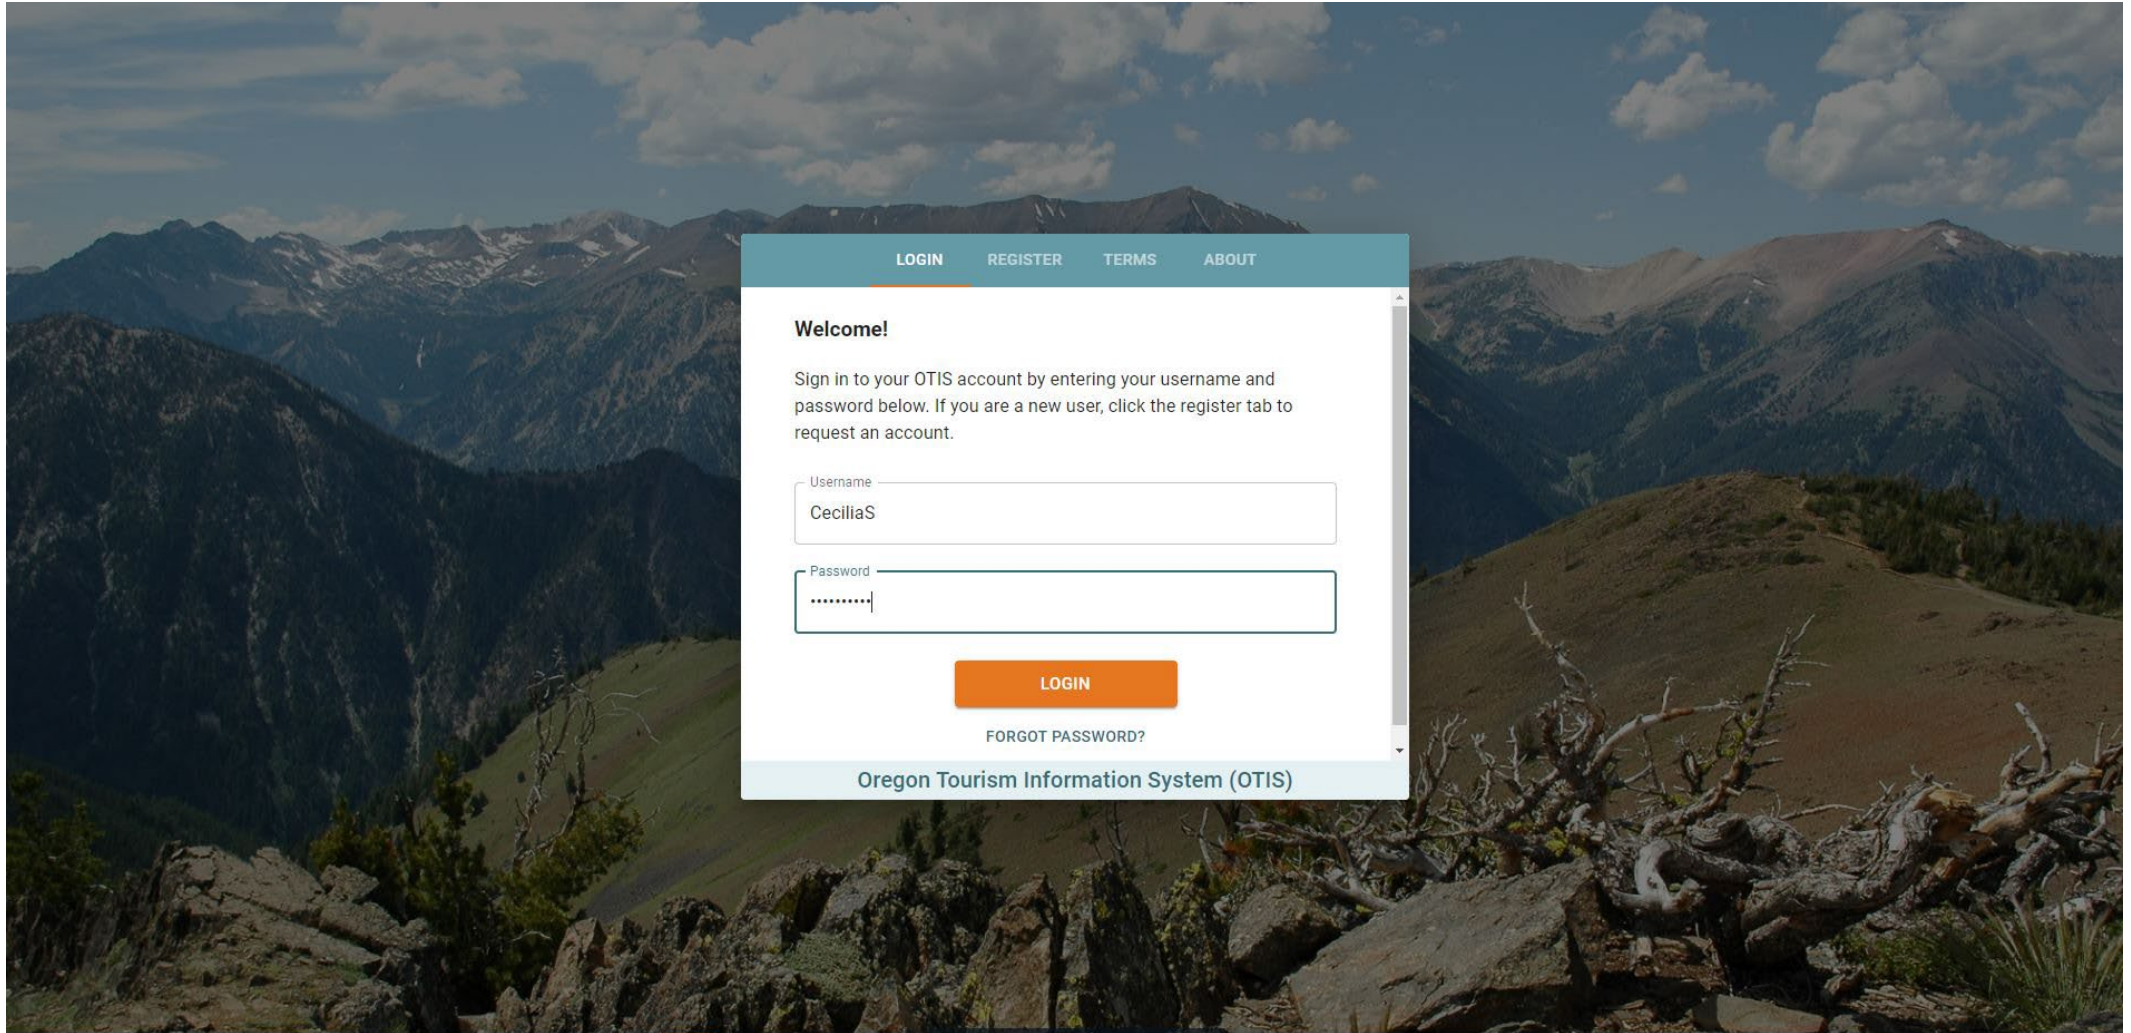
LOGIN REGISTER TERMS ABOUT

Welcome!

Sign in to your OTIS account by entering your username and password below. If you are a new user, click the register tab to request an account.

Username
CeciliaS

Password
••••••••••

LOGIN

FORGOT PASSWORD?

Oregon Tourism Information System (OTIS)